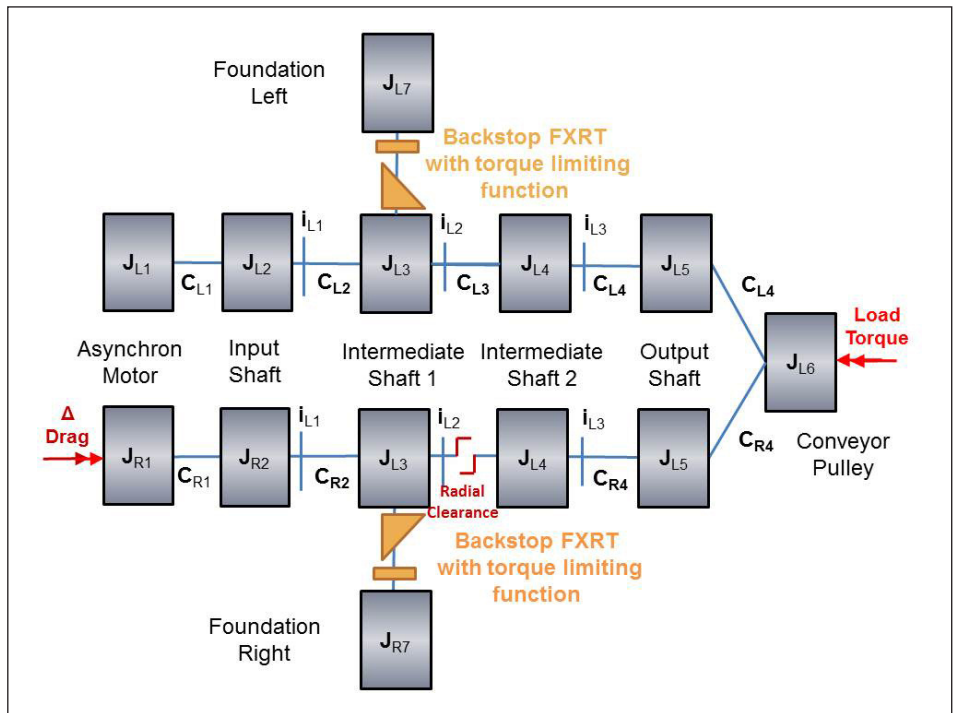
Foundation Left

$J_{L7}$

Backstop FXRT with torque limiting function

$J_{L1}$ $C_{L1}$ $J_{L2}$ $i_{L1}$ $C_{L2}$ $J_{L3}$ $i_{L2}$ $C_{L3}$ $J_{L4}$ $i_{L3}$ $C_{L4}$ $J_{L5}$ $C_{L4}$

Load Torque

$J_{L6}$

Asynchron Motor

Input Shaft

Intermediate Shaft 1

Intermediate Shaft 2

Output Shaft

Δ Drag

$J_{R1}$ $C_{R1}$ $J_{R2}$ $i_{L1}$ $C_{R2}$ $J_{L3}$ $i_{L2}$ Radial Clearance $J_{L4}$ $i_{L3}$ $C_{R4}$ $J_{L5}$ $C_{R4}$

Conveyor Pulley

Backstop FXRT with torque limiting function

Foundation Right

$J_{R7}$